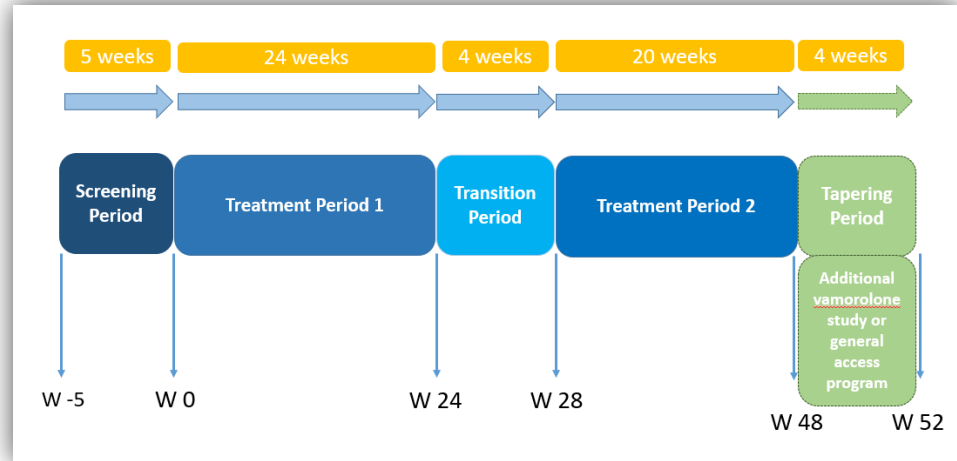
5 weeks

24 weeks

4 weeks

20 weeks

4 weeks

Screening Period

Treatment Period 1

Transition Period

Treatment Period 2

Tapering Period

Additional vamorolone study or general access program

W -5

W 0

W 24

W 28

W 48

W 52